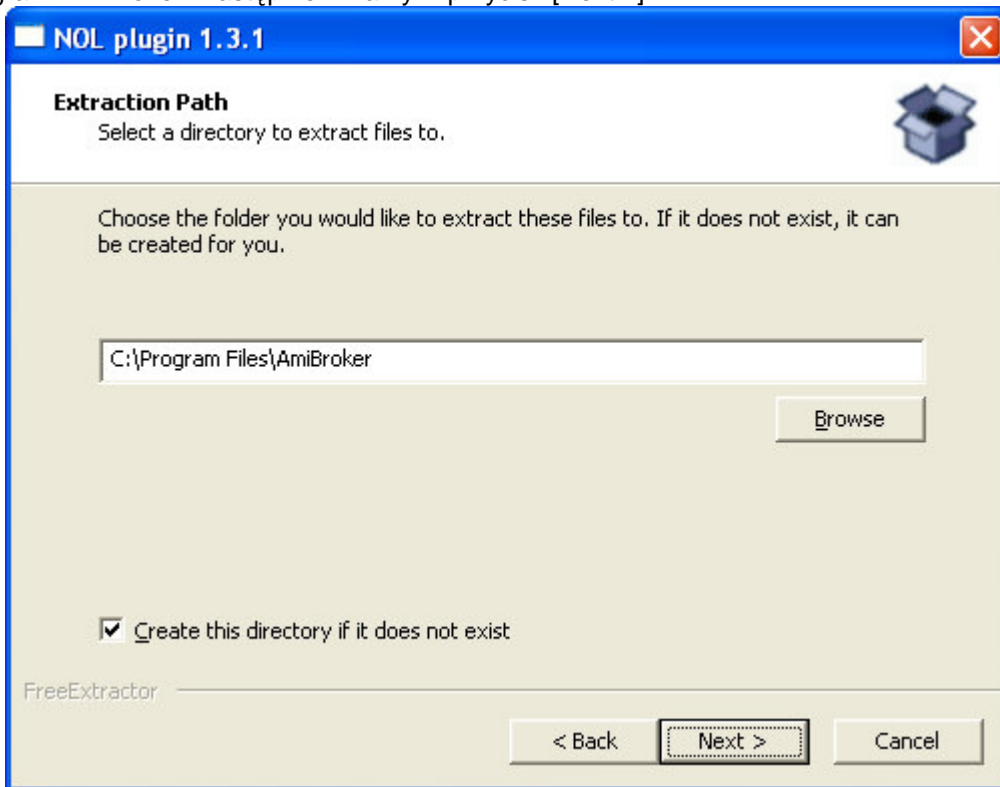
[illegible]

NOL plugin 1.3.1

Extraction Path
Select a directory to extract files to.

Choose the folder you would like to extract these files to. If it does not exist, it can be created for you.

C:\Program Files\AmiBroker

Browse

Create this directory if it does not exist

FreeExtractor

< Back
Next >
Cancel